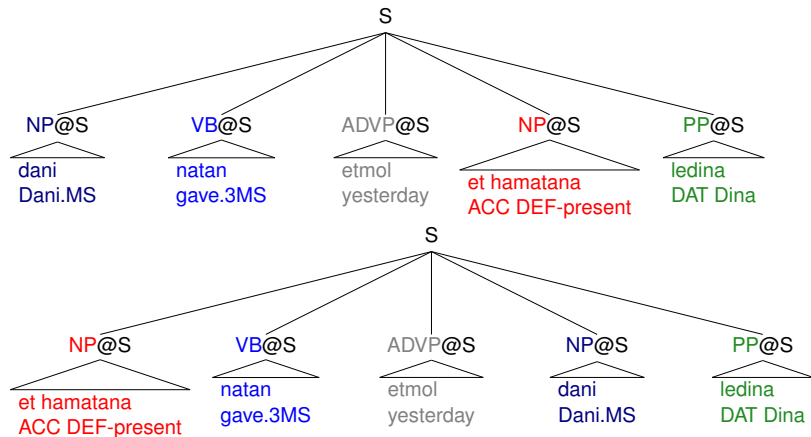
S

NP@S
dani
Dani.MS

VB@S
natan
gave.3MS

ADVP@S
etmol
yesterday

NP@S
et hamatana
ACC DEF-present

PP@S
ledina
DAT Dina

S

NP@S
et hamatana
ACC DEF-present

VB@S
natan
gave.3MS

ADVP@S
etmol
yesterday

NP@S
dani
Dani.MS

PP@S
ledina
DAT Dina